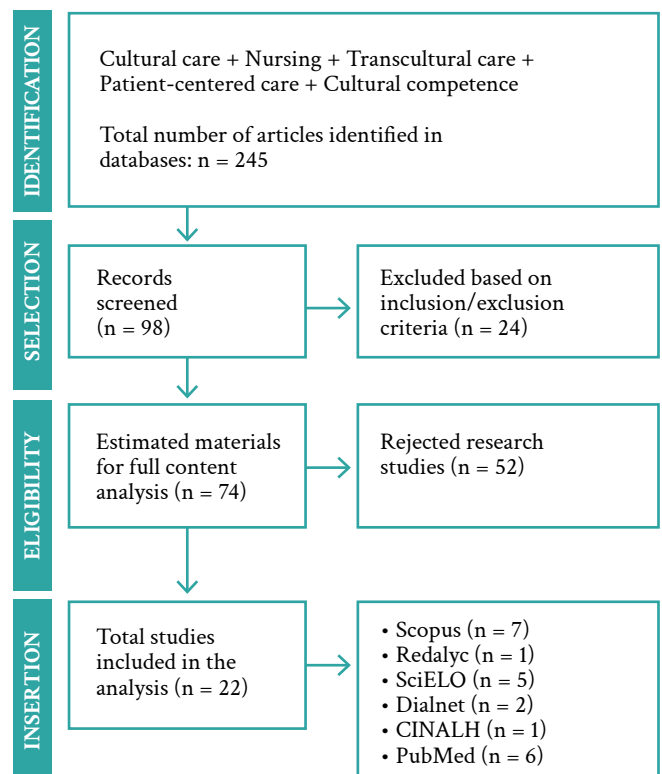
IDENTIFICATION

Cultural care + Nursing + Transcultural care + Patient-centered care + Cultural competence

Total number of articles identified in databases: n = 245

SELECTION

Records screened (n = 98)

Excluded based on inclusion/exclusion criteria (n = 24)

ELIGIBILITY

Estimated materials for full content analysis (n = 74)

Rejected research studies (n = 52)

INSERTION

Total studies included in the analysis (n = 22)

• Scopus (n = 7)
• Redalyc (n = 1)
• SciELO (n = 5)
• Dialnet (n = 2)
• CINALH (n = 1)
• PubMed (n = 6)